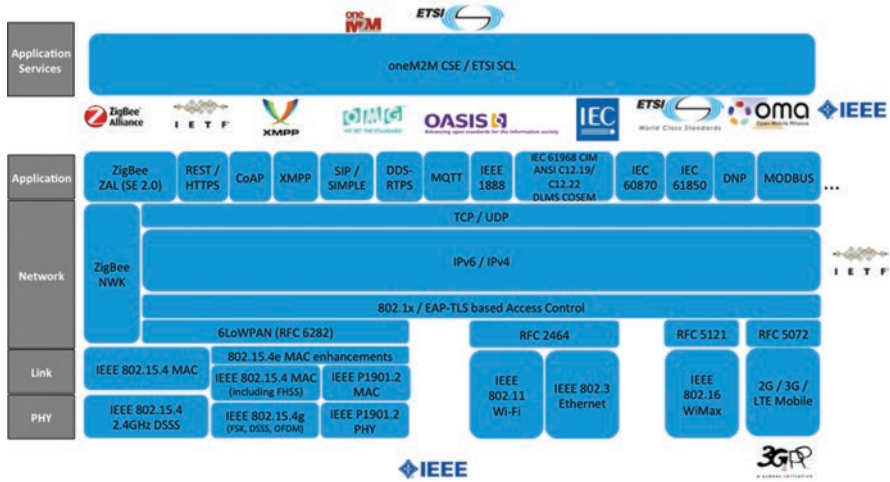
oneM2M

ETSI

Application Services

oneM2M CSE / ETSI SCL

ZigBee Alliance

IETF

XMPP

OMG

OASIS

IEC

ETSI World Class Standards

OMA

IEEE

Application

ZigBee ZAL (SE 2.0)

REST / HTTPS

CoAP

XMPP

SIP / SIMPLE

DDS-RTPS

MQTT

IEEE 1888

IEC 61968 CIM ANSI C12.19/ C12.22 DLMS COSEM

IEC 60870

IEC 61850

DNP

MODBUS

...

Network

ZigBee NWK

TCP / UDP

IPv6 / IPv4

IETF

802.1x / EAP-TLS based Access Control

6LoWPAN (RFC 6282)

RFC 2464

RFC 5121

RFC 5072

Link

IEEE 802.15.4 MAC

802.15.4e MAC enhancements

IEEE 802.15.4 MAC (including FHSS)

IEEE P1901.2 MAC

IEEE 802.11 Wi-Fi

IEEE 802.3 Ethernet

IEEE 802.16 WiMax

2G / 3G / LTE Mobile

PHY

IEEE 802.15.4 2.4GHz DSSS

IEEE 802.15.4g (FSK, DSSS, OFDM)

IEEE P1901.2 PHY

IEEE

3GPP